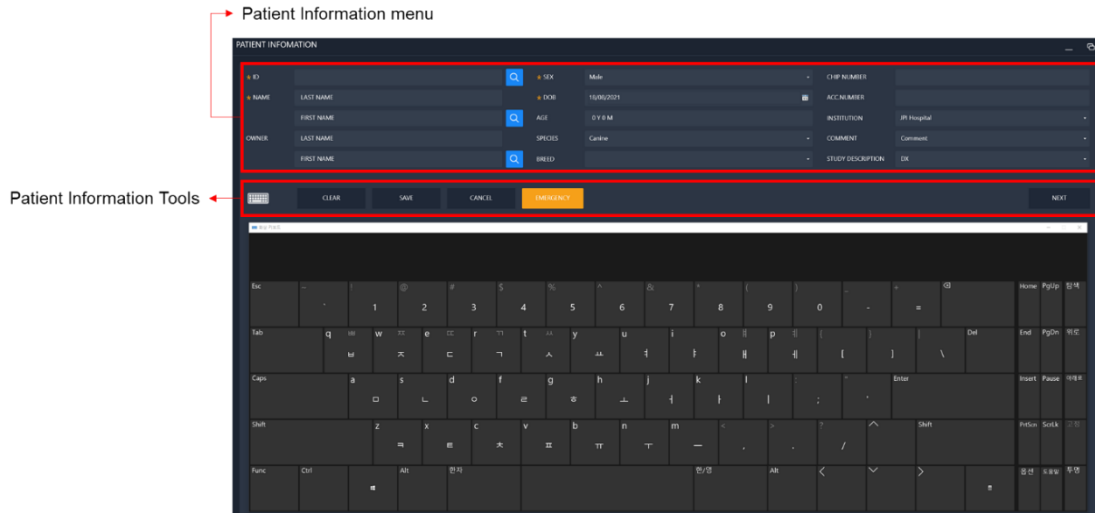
Patient Information menu

PATIENT INFOMATION

* ID
* SEX Male
CHIP NUMBER
* NAME LAST NAME
* DOB 15/06/2021
ACC.NUMBER
FIRST NAME
AGE 0 Y 0 M
INSTITUTION JPI Hospital
OWNER LAST NAME
SPECIES Canine
COMMENT Comment
FIRST NAME
BREED
STUDY DESCRIPTION DX

Patient Information Tools

CLEAR SAVE CANCEL EMERGENCY NEXT

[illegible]

Esc ~ ` ! 1 @ 2 # 3 $ 4 % 5 ^ 6 & 7 * 8 ( 9 ) 0 _ - + = ⌫ Home PgUp 탐색
Tab q ㅂ w ㅈ e ㄷ r ㄱ t ㅅ y ㅛ u ㅕ i ㅑ o ㅐ p ㅔ { [ } ] | \ Del End PgDn 위로
Caps a ㅁ s ㄴ d ㅇ f ㄹ g ㅎ h ㅗ j ㅓ k ㅏ l ㅣ : ; " ' Enter Insert Pause 아래로
Shift z ㅋ x ㅌ c ㅊ v ㅍ b ㅠ n ㅜ m ㅡ < , > . ? / Shift PrtScn ScrLk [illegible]
Func Ctrl Alt 한자 한/영 Alt < > 옵션 도움말 투명